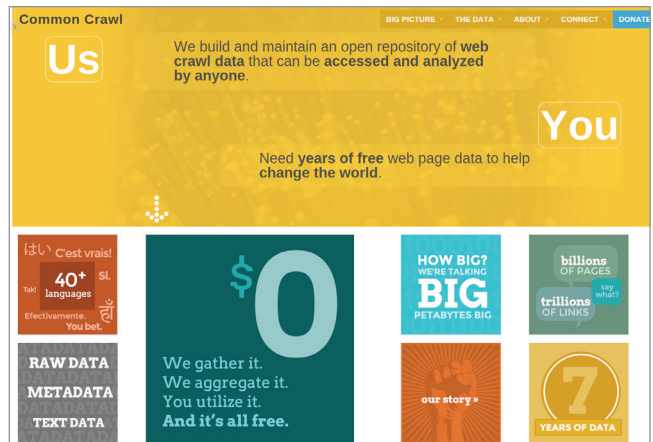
Common Crawl

BIG PICTURE THE DATA ABOUT CONNECT DONATE

Us

We build and maintain an open repository of web crawl data that can be accessed and analyzed by anyone.

You

Need years of free web page data to help change the world.

はい C'est vrais! 40+ languages Sí. Tak! Efectivamente. You bet. हाँ

$0

We gather it. We aggregate it. You utilize it. And it's all free.

HOW BIG? WE'RE TALKING BIG PETABYTES BIG

billions OF PAGES say what? trillions OF LINKS

RAW DATA METADATA TEXT DATA

our story »

7 YEARS OF DATA